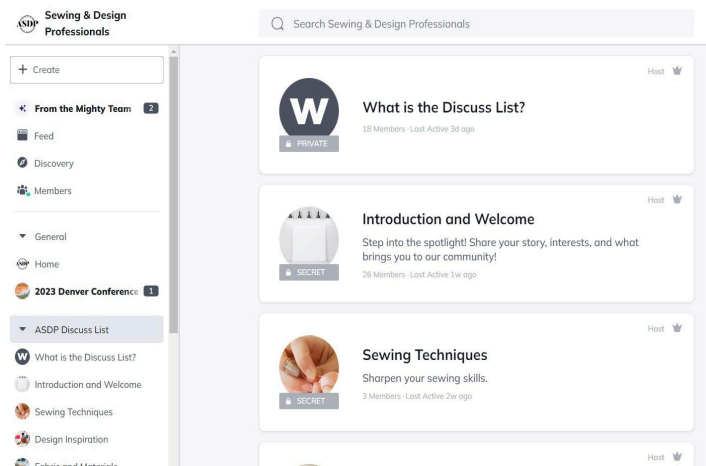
ASDP Sewing & Design Professionals

Search Sewing & Design Professionals

+ Create

From the Mighty Team 2

Feed

Discovery

Members

General

Home

2023 Denver Conference 1

ASDP Discuss List

What is the Discuss List?

Introduction and Welcome

Sewing Techniques

Design Inspiration

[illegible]

Host

W

PRIVATE

What is the Discuss List?

18 Members · Last Active 3d ago

Host

SECRET

Introduction and Welcome

Step into the spotlight! Share your story, interests, and what brings you to our community!

26 Members · Last Active 1w ago

Host

SECRET

Sewing Techniques

Sharpen your sewing skills.

3 Members · Last Active 2w ago

Host